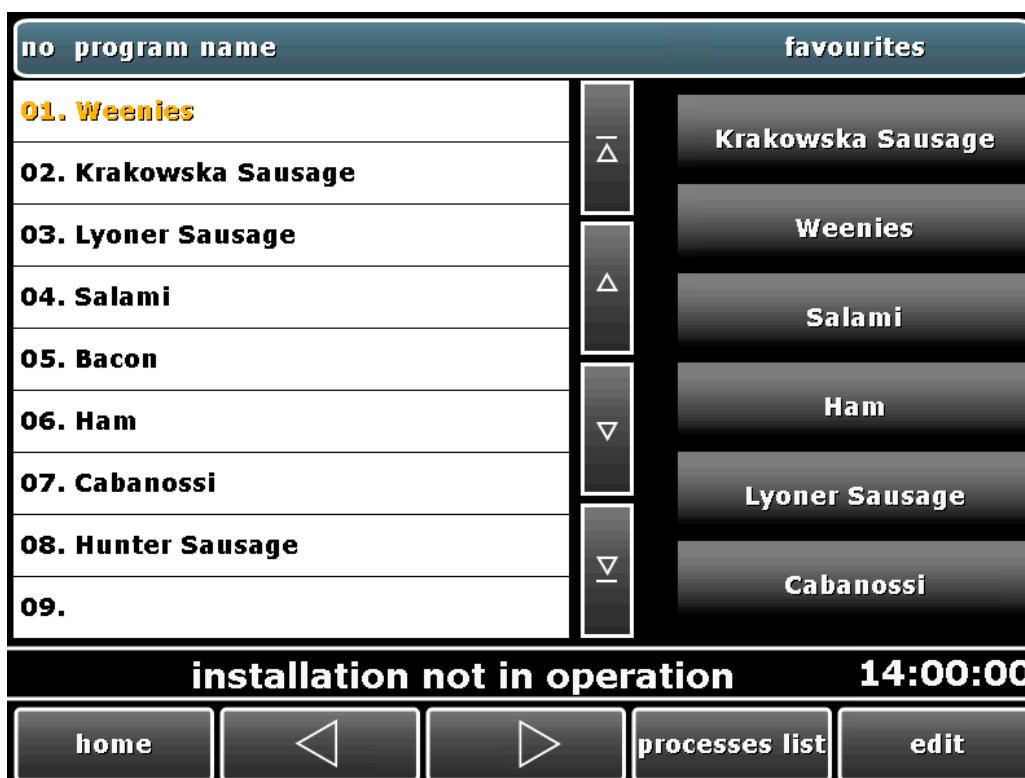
no program name

favourites

01. Weenies
02. Krakowska Sausage
03. Lyoner Sausage
04. Salami
05. Bacon
06. Ham
07. Cabanossi
08. Hunter Sausage
09.

Krakowska Sausage
Weenies
Salami
Ham
Lyoner Sausage
Cabanossi

installation not in operation 14:00:00

home
processes list
edit